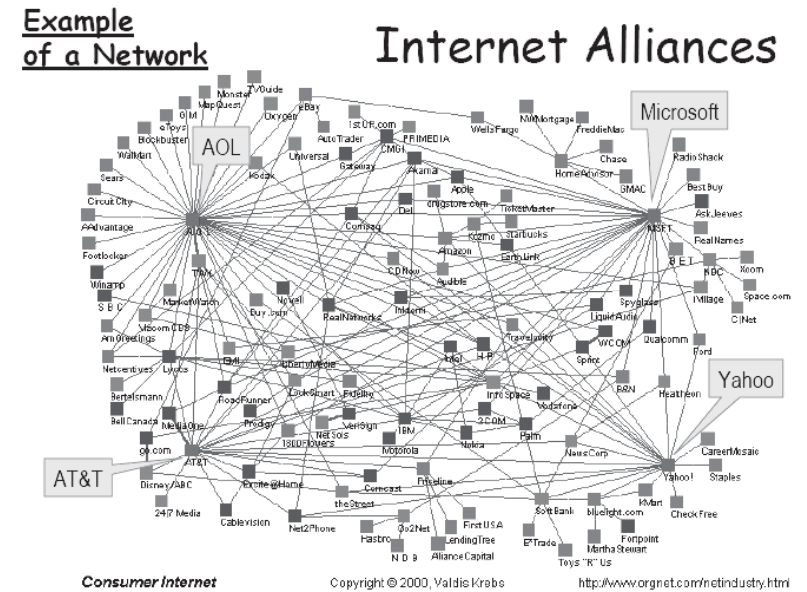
Example of a Network

Internet Alliances

AOL

Microsoft

Yahoo

AT&T

TVGuide
Monster
MapQuest
eBay
OM
eToys
Blockbuster
Walmart
Sears
Circuit City
AAdvantage
Footlocker
Winamp
S B C
Viacom CBS
AmGreetings
Netcentives
Bertelsmann
Bell Canada
go.com
Disney/ABC
24/7 Media
Cablevision
Oxygen
1stUP.com
PRIMEDIA
AutoTrader
CMGI
Universal
Gateway
Kodak
Akamai
Apple
drugstore.com
Dell
Compaq
TicketMaster
Starbucks
Kozmo
Amazon
EarthLink
CDNow
Audible
TMX
MarketWatch
Novell
Buy.com
RealNetworks
Inktomi
IBM
LibertyMedia
DoubleClick
Fidelity
Lycos
RoadRunner
MediaOne
Prodigy
1800Flowers
Net Sols
VeriSign
Motorola
Nokia
Intel
H-P
3 COM
Palm
Travelocity
InfoSpace
Vodafone
Spyglass
Liquid Audio
WCCM
Sprint
Qualcomm
B&N
Heathern
Ford
Excite@Home
theStreet
Comcast
Priceline
Net2Phone
Go2Net
LendingTree
First USA
Hasbro
N D B
Alliance Capital
E*Trade
Toys "R" Us
Soft Bank
bluelight.com
Martha Stewart
Fonpoint
KMart
Check Free
NewsCorp
Yahoo!
CareerMosaic
Staples
AT&T
AOL
WellsFargo
NWMortgage
FreddieMac
Chase
HomeAdvisor
GMAC
RadioShack
Best Buy
AskJeeves
MSFT
RealNames
B E T
NBC
Xoom
Space.com
iVillage
CNet

Consumer Internet

Copyright © 2000, Valdis Krebs

http://www.orgnet.com/netindustry.html